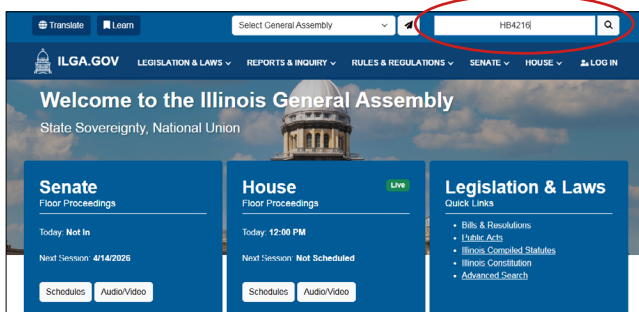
Translate Learn Select General Assembly HB4216

ILGA.GOV LEGISLATION & LAWS REPORTS & INQUIRY RULES & REGULATIONS SENATE HOUSE LOG IN

Welcome to the Illinois General Assembly

State Sovereignty, National Union

Senate
Floor Proceedings

Today: Not In

Next Session: 4/14/2026

Schedules Audio/Video

House
Floor Proceedings
Live

Today: 12:00 PM

Next Session: Not Scheduled

Schedules Audio/Video

Legislation & Laws
Quick Links

- Bills & Resolutions
- Public Acts
- Illinois Compiled Statutes
- Illinois Constitution
- Advanced Search